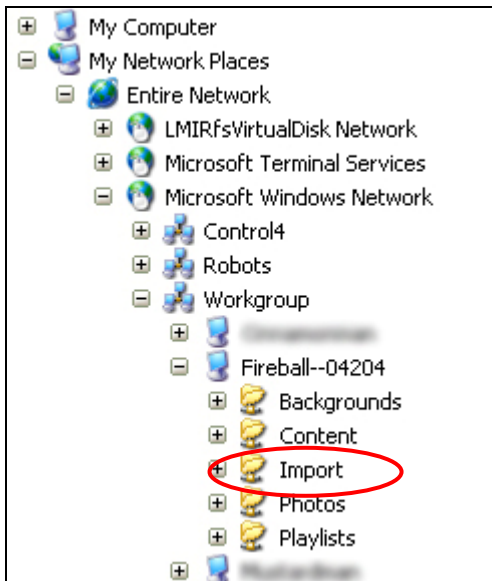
My Computer
My Network Places
Entire Network
LMIRfsVirtualDisk Network
Microsoft Terminal Services
Microsoft Windows Network
Control4
Robots
Workgroup
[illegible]
Fireball--04204
Backgrounds
Content
Import
Photos
Playlists
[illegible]